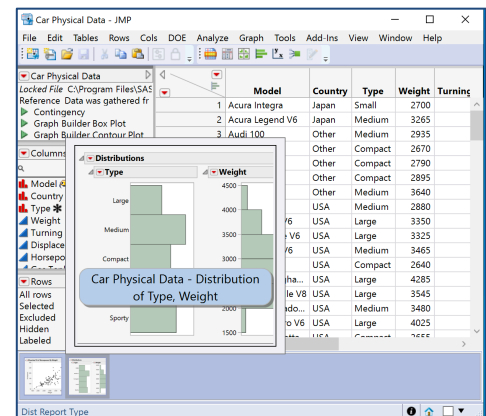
Car Physical Data - JMP

File Edit Tables Rows Cols DOE Analyze Graph Tools Add-Ins View Window Help

Car Physical Data
Locked File C:\Program Files\SAS
Reference Data was gathered fr
Contingency
Graph Builder Box Plot
Graph Builder Contour Plot

Columns
Model
Country
Type
Weight
Turning
Displace
Horsepo

Rows
All rows
Selected
Excluded
Hidden
Labeled

| | Model | Country | Type | Weight | Turning |
|---|---|---|---|---|---|
| 1 | Acura Integra | Japan | Small | 2700 | |
| 2 | Acura Legend V6 | Japan | Medium | 3265 | |
| 3 | Audi 100 | Other | Medium | 2935 | |
| | | Other | Compact | 2670 | |
| | | Other | Compact | 2790 | |
| | | Other | Compact | 2895 | |
| | | Other | Medium | 3640 | |
| | | USA | Medium | 2880 | |
| | V6 | USA | Large | 3350 | |
| | e V6 | USA | Large | 3325 | |
| | V6 | USA | Medium | 3465 | |
| | | USA | Compact | 2640 | |
| | gha... | USA | Large | 4285 | |
| | le V8 | USA | Large | 3545 | |
| | do... | USA | Medium | 3480 | |
| | o V6 | USA | Large | 4025 | |

Distributions
Type
Large
Medium
Compact
Sporty
Weight
4500
4000
3500
3000
2000
1500

Car Physical Data - Distribution of Type, Weight

Dist Report Type